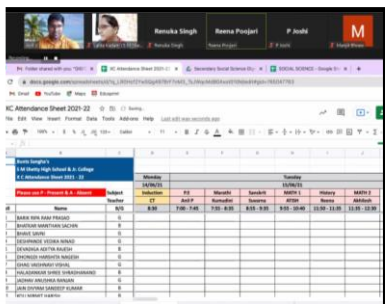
Renuka Singh
Reena Poojari
P Joshi
M

Folder shared with you: "DIV
XC Attendance Sheet 2021-2
Secondary Social Science Gu
SOCIAL SCIENCE - Google Dr

docs.google.com/spreadsheets/d/

Gmail YouTube Maps Edusprint

XC Attendance Sheet 2021-22
File Edit View Insert Format Data Tools Add-ons Help Last edit was seconds ago

Bunts Sangha's
S M Shetty High School & Jr. College
X C Attendance Sheet 2021 - 22

Please use P - Present & A - Absent

| | | | Monday | | | | | Tuesday | | | |
|---|---|---|---|---|---|---|---|---|---|---|---|
| | | | 14/06/21 | | | | | 15/06/21 | | | |
| | | Subject | Induction | P.E | Marathi | Sanskrit | MATH 1 | History | MATH 2 |
| | | Teacher | CT | Anil P | Kumudini | Suvarna | ATISH | Reena | Akhilesh |
| | Name | B/G | 8:30 | 7:00 - 7:45 | 7:55 - 8:35 | 8:55 - 9:35 | 9:55 - 10:40 | 11:00 - 11:35 | 11:45 - 12:30 |
| 1 | BARIK RIPA RAM PRASAD | G | | | | | | | |
| 2 | BHATKAR MANTHAN SACHIN | B | | | | | | | |
| 3 | BHAVE SAVNI | G | | | | | | | |
| 4 | DESHPANDE VEDIKA NINAD | G | | | | | | | |
| 5 | DEVADIGA ADITYA RAJESH | B | | | | | | | |
| 6 | DHONDDI HARSHITA NAGESH | G | | | | | | | |
| 7 | ISHAD VAISHNAVI VISHAL | G | | | | | | | |
| 8 | HALADANKAR SHREE SHRADHANAND | B | | | | | | | |
| 9 | JADHAV ANUSHKA RANJAN | G | | | | | | | |
| 10 | JAIN DIVYAM SANDEEP KUMAR | B | | | | | | | |
| 11 | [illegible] | B | | | | | | | |